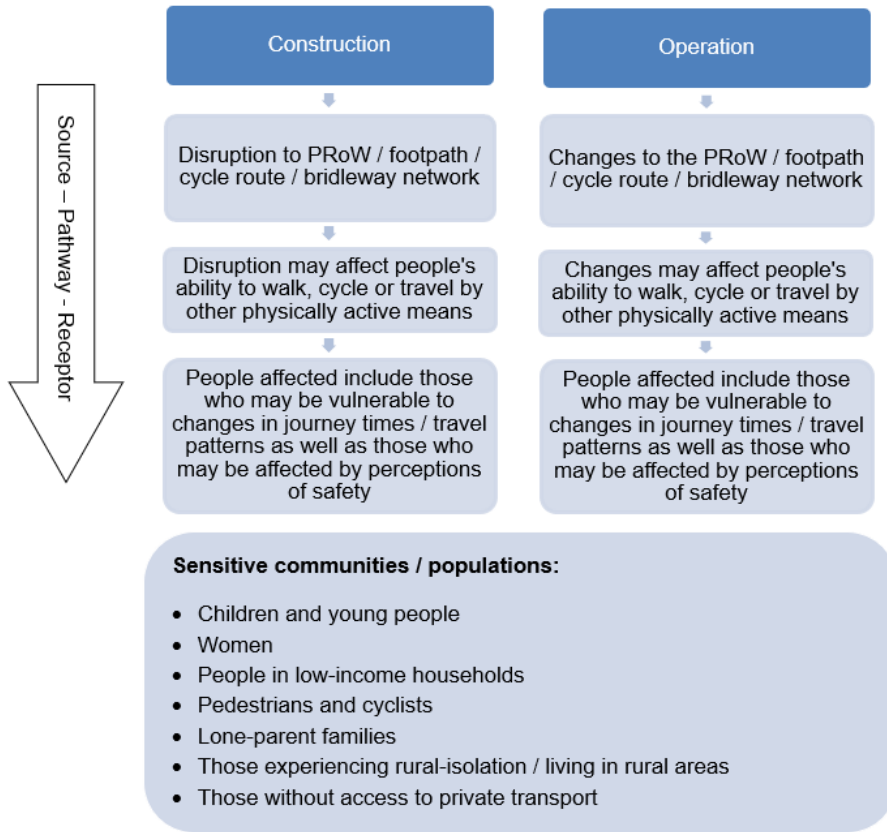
Source – Pathway - Receptor

Construction

Disruption to PRoW / footpath / cycle route / bridleway network

Disruption may affect people's ability to walk, cycle or travel by other physically active means

People affected include those who may be vulnerable to changes in journey times / travel patterns as well as those who may be affected by perceptions of safety

Operation

Changes to the PRoW / footpath / cycle route / bridleway network

Changes may affect people's ability to walk, cycle or travel by other physically active means

People affected include those who may be vulnerable to changes in journey times / travel patterns as well as those who may be affected by perceptions of safety

**Sensitive communities / populations:**

- Children and young people
- Women
- People in low-income households
- Pedestrians and cyclists
- Lone-parent families
- Those experiencing rural-isolation / living in rural areas
- Those without access to private transport